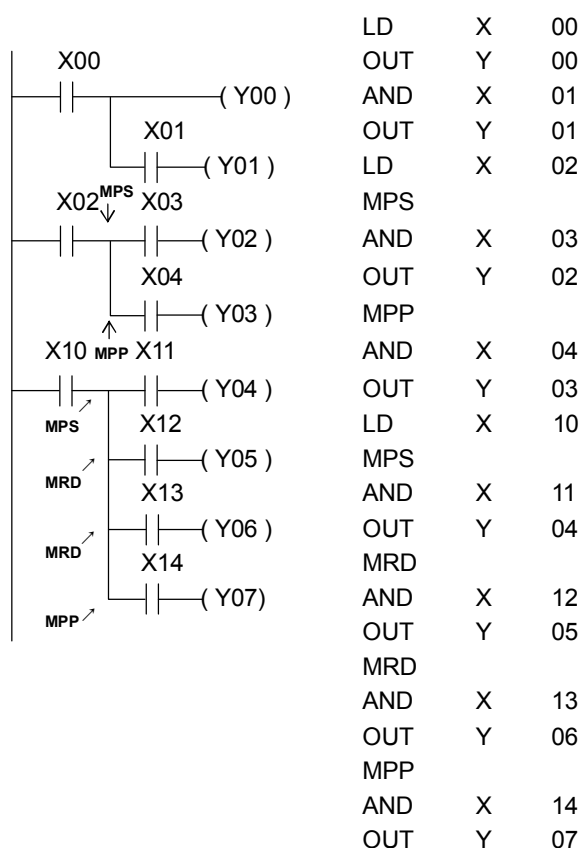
X00
( Y00 )
X01
( Y01 )
X02 MPS X03
( Y02 )
X04
( Y03 )
X10 MPP X11
( Y04 )
MPS X12
( Y05 )
MRD X13
( Y06 )
MRD X14
( Y07)
MPP

| | | |
|---|---|---|
| LD | X | 00 |
| OUT | Y | 00 |
| AND | X | 01 |
| OUT | Y | 01 |
| LD | X | 02 |
| MPS | | |
| AND | X | 03 |
| OUT | Y | 02 |
| MPP | | |
| AND | X | 04 |
| OUT | Y | 03 |
| LD | X | 10 |
| MPS | | |
| AND | X | 11 |
| OUT | Y | 04 |
| MRD | | |
| AND | X | 12 |
| OUT | Y | 05 |
| MRD | | |
| AND | X | 13 |
| OUT | Y | 06 |
| MPP | | |
| AND | X | 14 |
| OUT | Y | 07 |